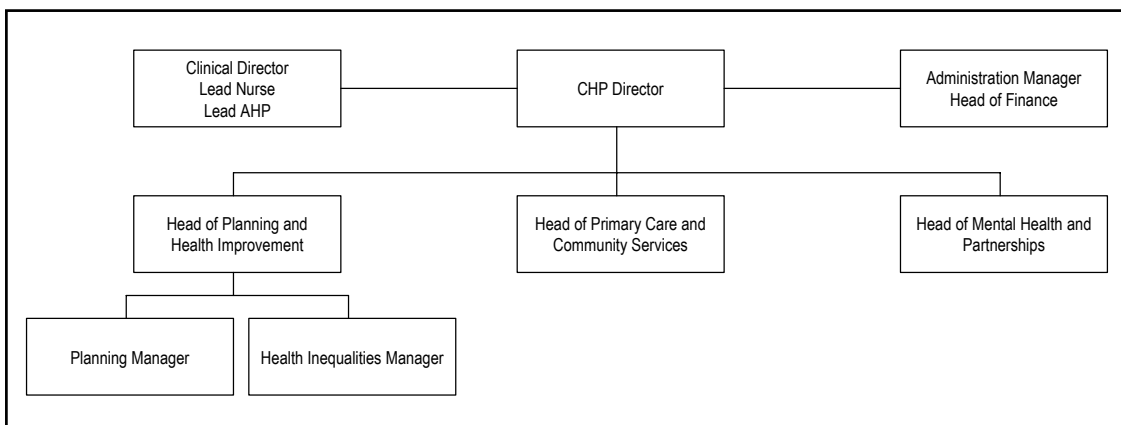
Clinical Director
Lead Nurse
Lead AHP

CHP Director

Administration Manager
Head of Finance

Head of Planning and Health Improvement

Head of Primary Care and Community Services

Head of Mental Health and Partnerships

Planning Manager

Health Inequalities Manager